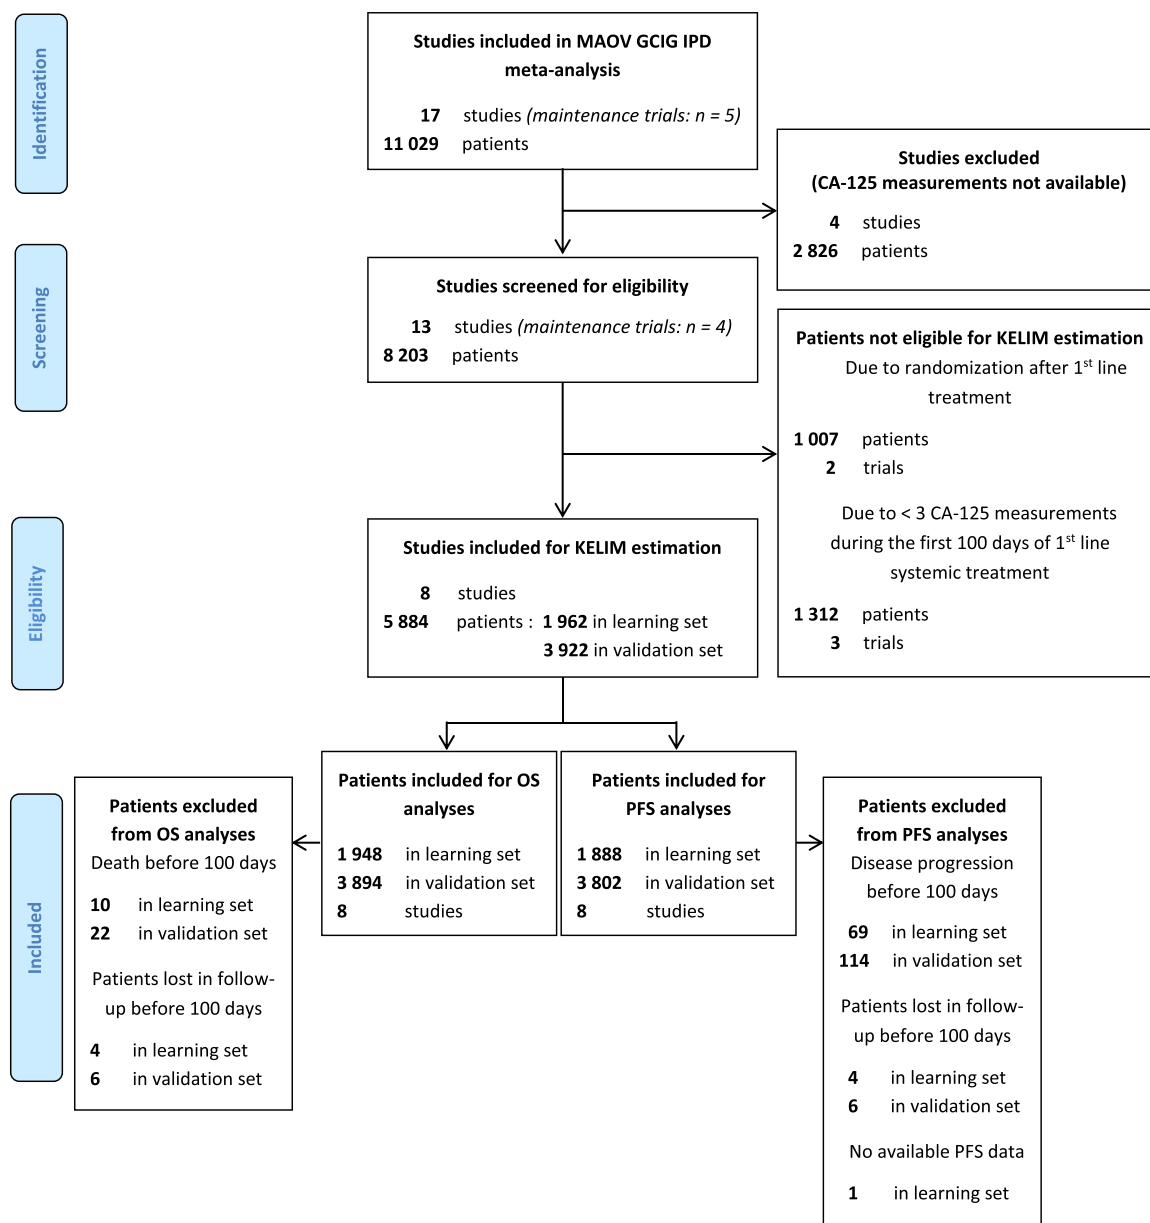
Identification

Studies included in MAOV GCIG IPD meta-analysis

**17** studies *(maintenance trials: n = 5)*
**11 029** patients

Studies excluded (CA-125 measurements not available)

**4** studies
**2 826** patients

Screening

Studies screened for eligibility

**13** studies *(maintenance trials: n = 4)*
**8 203** patients

Patients not eligible for KELIM estimation

Due to randomization after 1$^{st}$ line treatment

**1 007** patients
**2** trials

Due to < 3 CA-125 measurements during the first 100 days of 1$^{st}$ line systemic treatment

**1 312** patients
**3** trials

Eligibility

Studies included for KELIM estimation

**8** studies
**5 884** patients : **1 962** in learning set
**3 922** in validation set

Included

Patients excluded from OS analyses

Death before 100 days

**10** in learning set
**22** in validation set

Patients lost in follow-up before 100 days

**4** in learning set
**6** in validation set

Patients included for OS analyses

**1 948** in learning set
**3 894** in validation set
**8** studies

Patients included for PFS analyses

**1 888** in learning set
**3 802** in validation set
**8** studies

Patients excluded from PFS analyses

Disease progression before 100 days

**69** in learning set
**114** in validation set

Patients lost in follow-up before 100 days

**4** in learning set
**6** in validation set

No available PFS data

**1** in learning set